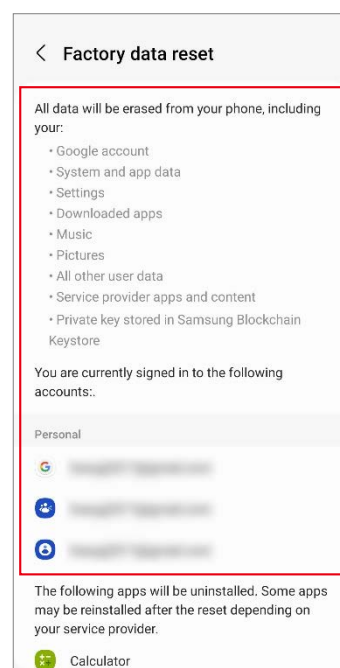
< Factory data reset

All data will be erased from your phone, including your:

• Google account
• System and app data
• Settings
• Downloaded apps
• Music
• Pictures
• All other user data
• Service provider apps and content
• Private key stored in Samsung Blockchain Keystore

You are currently signed in to the following accounts:.

Personal

G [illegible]

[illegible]

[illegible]

The following apps will be uninstalled. Some apps may be reinstalled after the reset depending on your service provider.

Calculator